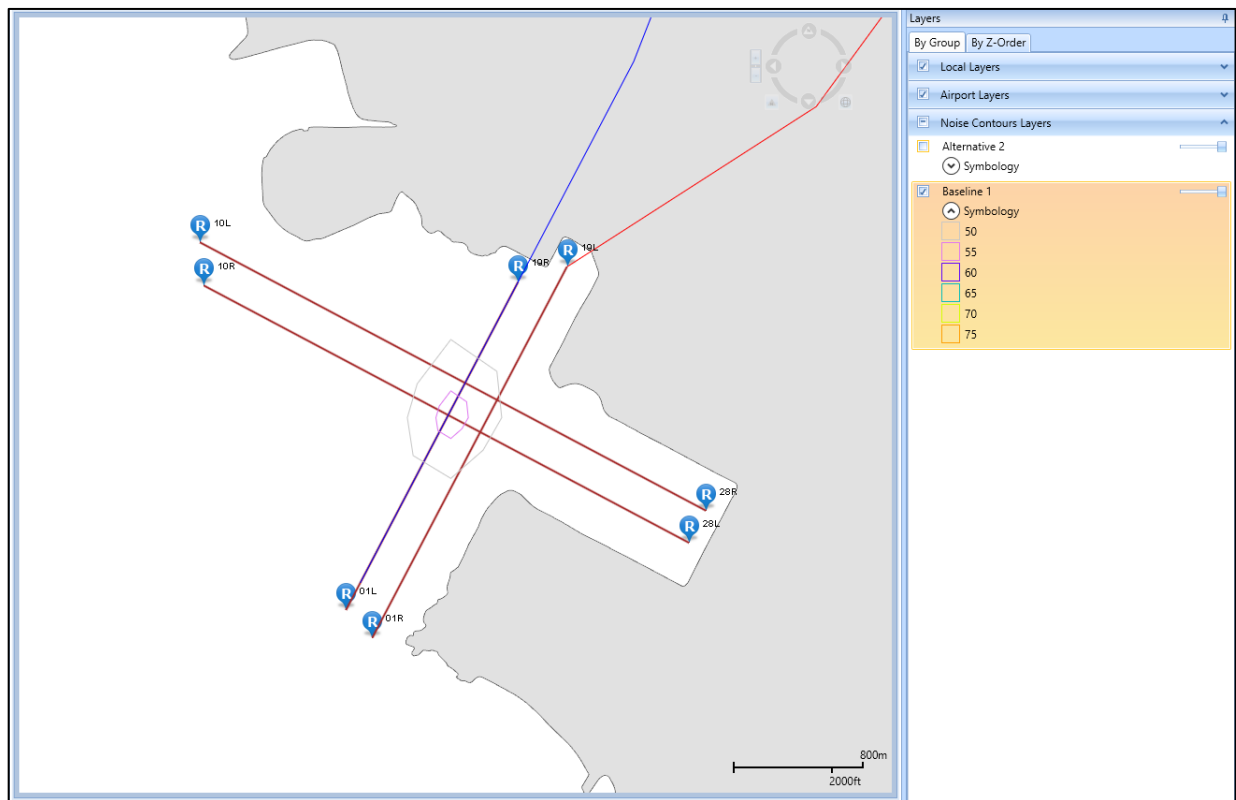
R 10L
R 10R
R 19R
R 19L
R 28R
R 28L
R 01L
R 01R

800m
2000ft

Layers
By Group
By Z-Order
Local Layers
Airport Layers
Noise Contours Layers
Alternative 2
Symbology
Baseline 1
Symbology
50
55
60
65
70
75